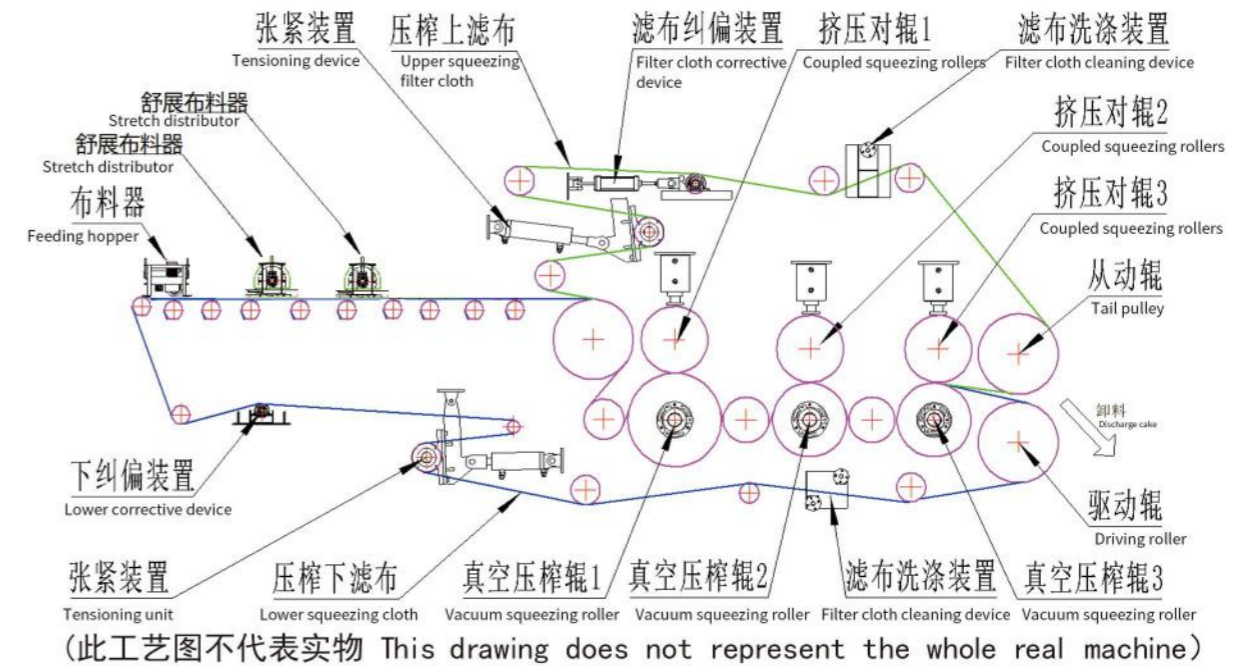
张紧装置
Tensioning device

压榨上滤布
Upper squeezing filter cloth

滤布纠偏装置
Filter cloth corrective device

挤压对辊1
Coupled squeezing rollers

滤布洗涤装置
Filter cloth cleaning device

舒展布料器
Stretch distributor

舒展布料器
Stretch distributor

挤压对辊2
Coupled squeezing rollers

挤压对辊3
Coupled squeezing rollers

布料器
Feeding hopper

从动辊
Tail pulley

卸料
Discharge cake

下纠偏装置
Lower corrective device

驱动辊
Driving roller

张紧装置
Tensioning unit

压榨下滤布
Lower squeezing cloth

真空压榨辊1
Vacuum squeezing roller

真空压榨辊2
Vacuum squeezing roller

滤布洗涤装置
Filter cloth cleaning device

真空压榨辊3
Vacuum squeezing roller

(此工艺图不代表实物 This drawing does not represent the whole real machine)